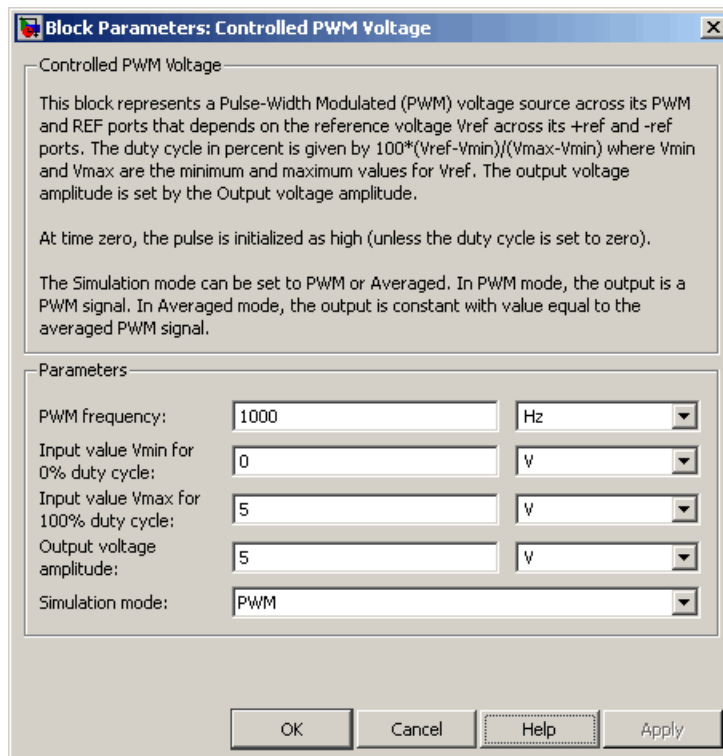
Block Parameters: Controlled PWM Voltage

Controlled PWM Voltage

This block represents a Pulse-Width Modulated (PWM) voltage source across its PWM and REF ports that depends on the reference voltage Vref across its +ref and -ref ports. The duty cycle in percent is given by 100*(Vref-Vmin)/(Vmax-Vmin) where Vmin and Vmax are the minimum and maximum values for Vref. The output voltage amplitude is set by the Output voltage amplitude.

At time zero, the pulse is initialized as high (unless the duty cycle is set to zero).

The Simulation mode can be set to PWM or Averaged. In PWM mode, the output is a PWM signal. In Averaged mode, the output is constant with value equal to the averaged PWM signal.

Parameters

| | | |
|---|---|---|
| PWM frequency: | 1000 | Hz |
| Input value Vmin for 0% duty cycle: | 0 | V |
| Input value Vmax for 100% duty cycle: | 5 | V |
| Output voltage amplitude: | 5 | V |
| Simulation mode: | PWM | |

OK Cancel Help Apply